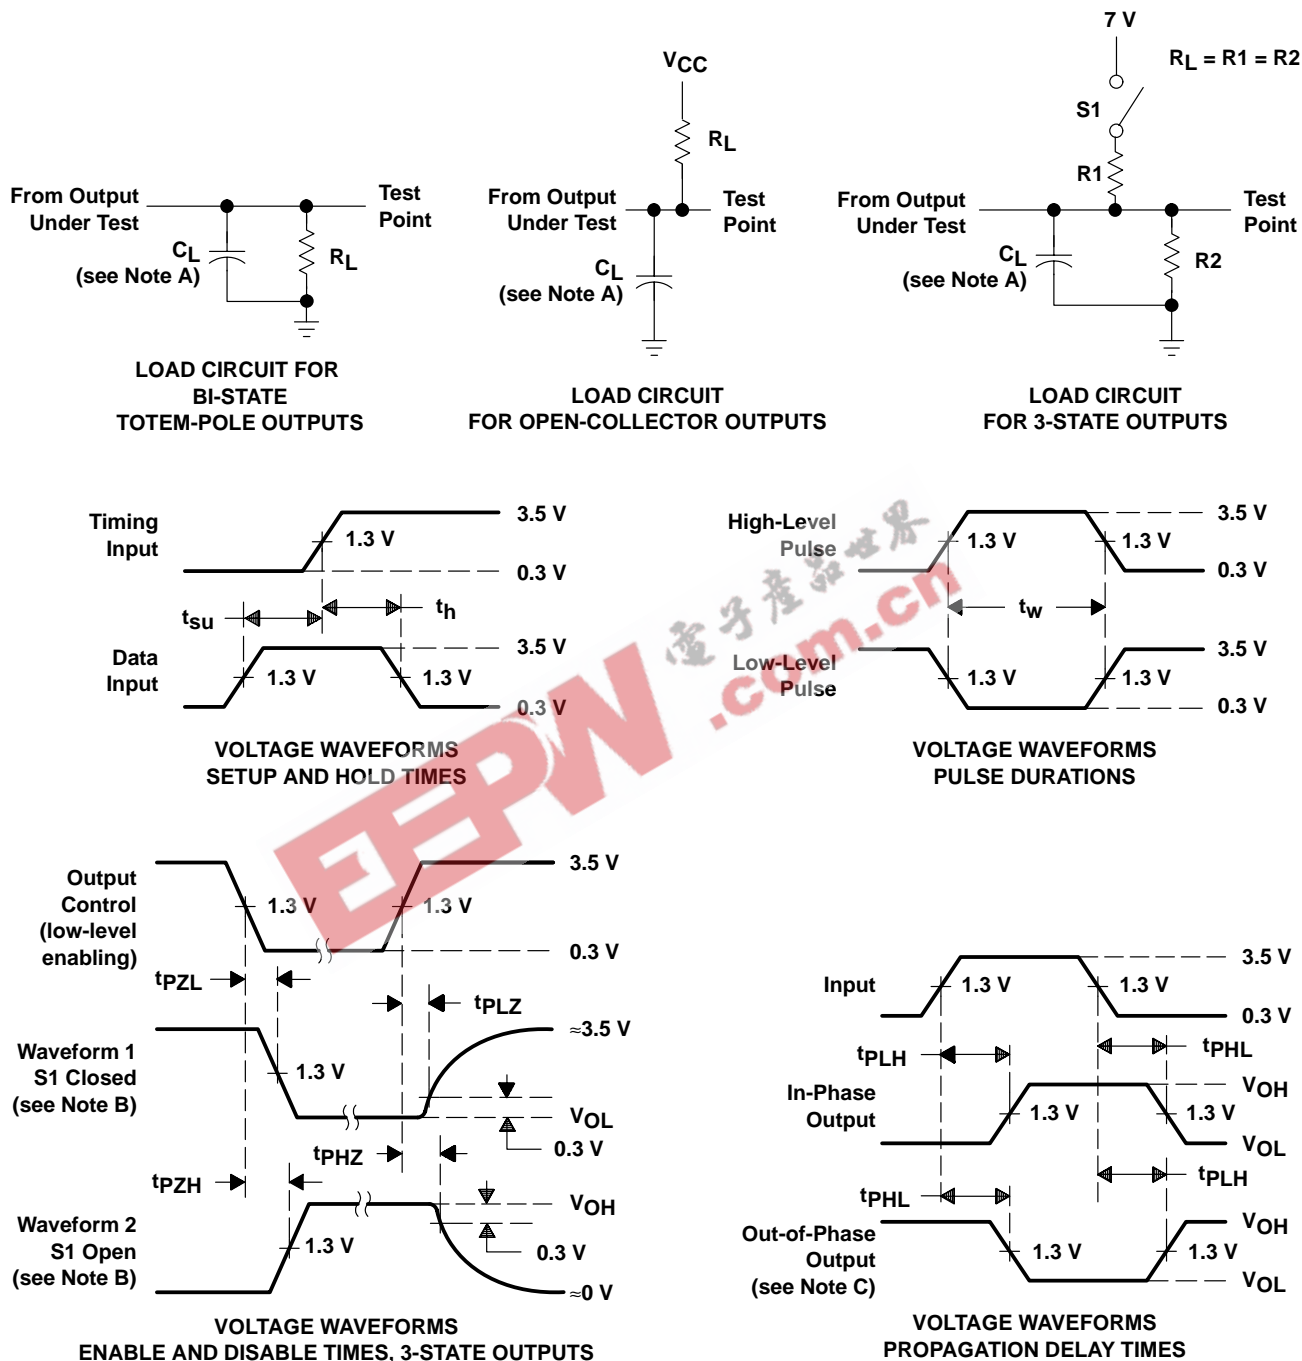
From Output Under Test

Test Point

$C_L$ (see Note A)

$R_L$

LOAD CIRCUIT FOR BI-STATE TOTEM-POLE OUTPUTS

$V_{CC}$

$R_L$

From Output Under Test

Test Point

$C_L$ (see Note A)

LOAD CIRCUIT FOR OPEN-COLLECTOR OUTPUTS

7 V

$R_L = R1 = R2$

S1

R1

From Output Under Test

Test Point

$C_L$ (see Note A)

R2

LOAD CIRCUIT FOR 3-STATE OUTPUTS

Timing Input

3.5 V

1.3 V

0.3 V

$t_{su}$

$t_h$

Data Input

3.5 V

1.3 V

1.3 V

0.3 V

VOLTAGE WAVEFORMS SETUP AND HOLD TIMES

High-Level Pulse

3.5 V

1.3 V

1.3 V

0.3 V

$t_w$

Low-Level Pulse

3.5 V

1.3 V

1.3 V

0.3 V

VOLTAGE WAVEFORMS PULSE DURATIONS

电子产品世界 .com.cn EEPW

Output Control (low-level enabling)

3.5 V

1.3 V

1.3 V

0.3 V

$t_{PZL}$

$t_{PLZ}$

Waveform 1 S1 Closed (see Note B)

≈3.5 V

1.3 V

$V_{OL}$

0.3 V

$t_{PHZ}$

$t_{PZH}$

Waveform 2 S1 Open (see Note B)

$V_{OH}$

1.3 V

0.3 V

≈0 V

VOLTAGE WAVEFORMS ENABLE AND DISABLE TIMES, 3-STATE OUTPUTS

Input

3.5 V

1.3 V

1.3 V

0.3 V

$t_{PLH}$

$t_{PHL}$

In-Phase Output

$V_{OH}$

1.3 V

1.3 V

$V_{OL}$

$t_{PHL}$

$t_{PLH}$

Out-of-Phase Output (see Note C)

$V_{OH}$

1.3 V

1.3 V

$V_{OL}$

VOLTAGE WAVEFORMS PROPAGATION DELAY TIMES